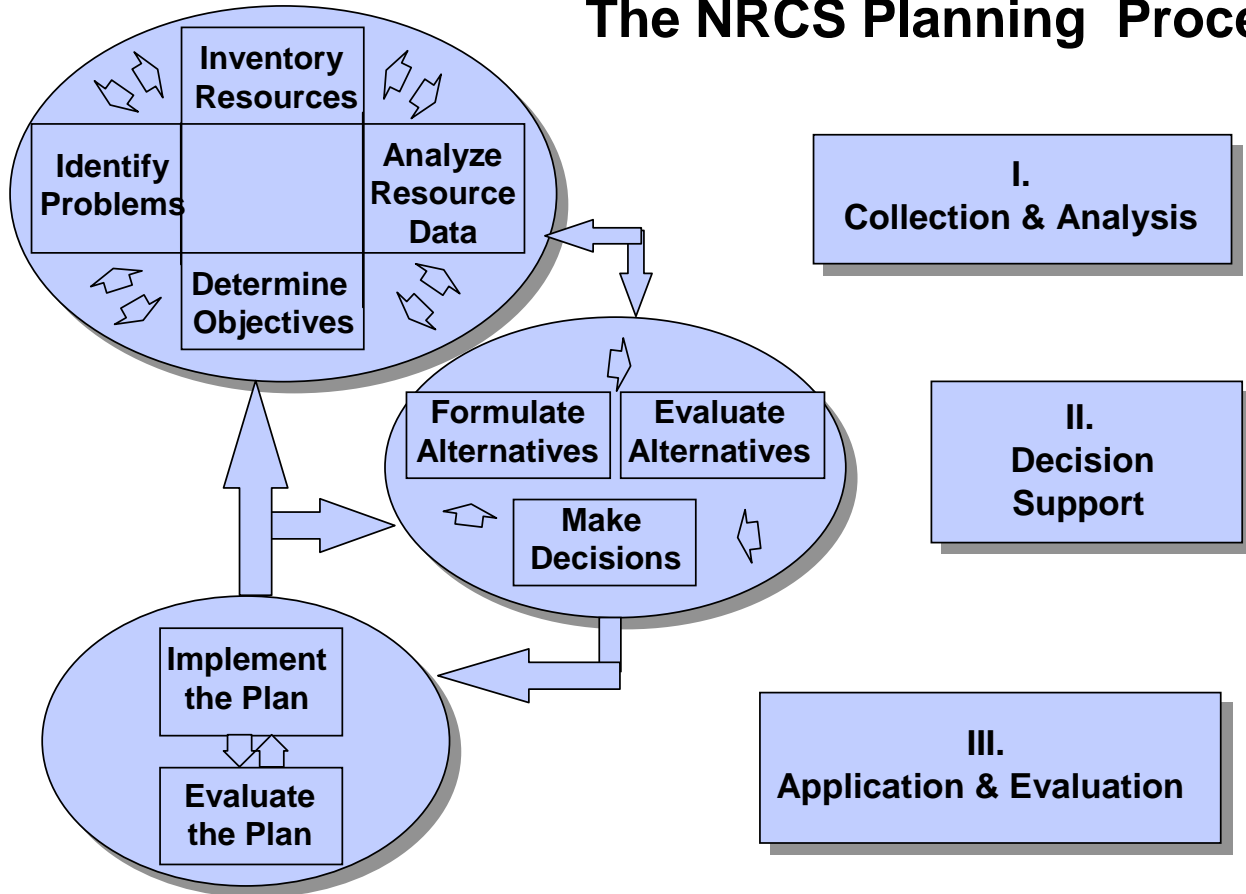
The NRCS Planning Proce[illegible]

Inventory Resources

Identify Problems

Analyze Resource Data

Determine Objectives

I. Collection & Analysis

Formulate Alternatives

Evaluate Alternatives

Make Decisions

II. Decision Support

Implement the Plan

Evaluate the Plan

III. Application & Evaluation